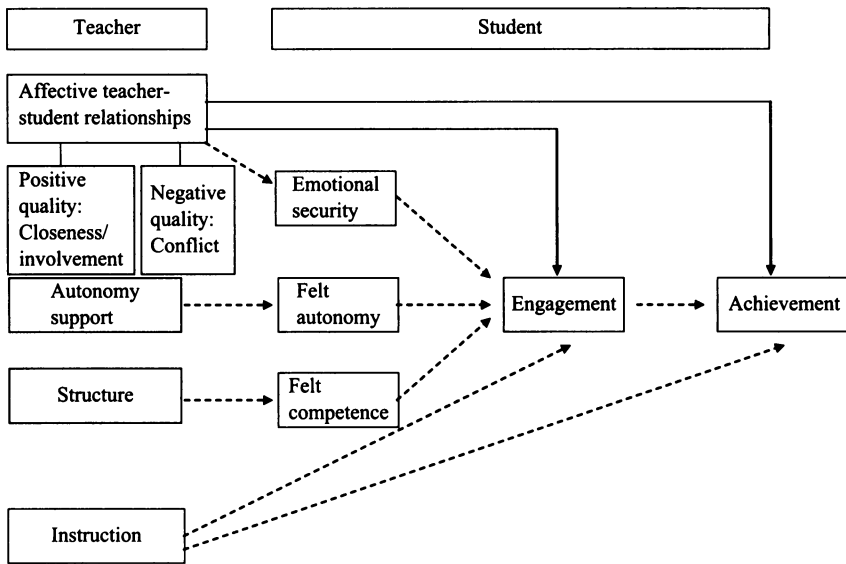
Teacher

Student

Affective teacher-student relationships

Positive quality: Closeness/ involvement

Negative quality: Conflict

Emotional security

Autonomy support

Felt autonomy

Engagement

Achievement

Structure

Felt competence

Instruction